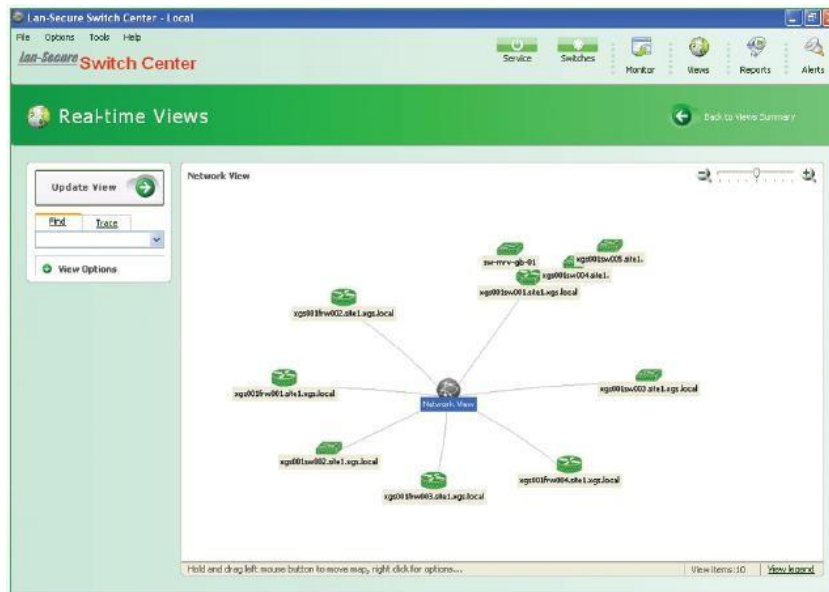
Lan-Secure Switch Center - Local

File Options Tools Help

Lan-Secure Switch Center

Service Switches Monitor Views Reports Alerts

Real-time Views

Back to Views Summary

Update View

Find Trace

View Options

Network View

sw-mrv-gb-01

xgs001sw005.site1.

xgs001sw004.site1.

xgs001sw001.site1.xgs.local

xgs001frw002.site1.xgs.local

xgs001frw001.site1.xgs.local

Network View

xgs001sw003.site1.xgs.local

xgs001sw002.site1.xgs.local

xgs001frw004.site1.xgs.local

xgs001frw003.site1.xgs.local

Hold and drag left mouse button to move map, right click for options...

View items: 10 View legend